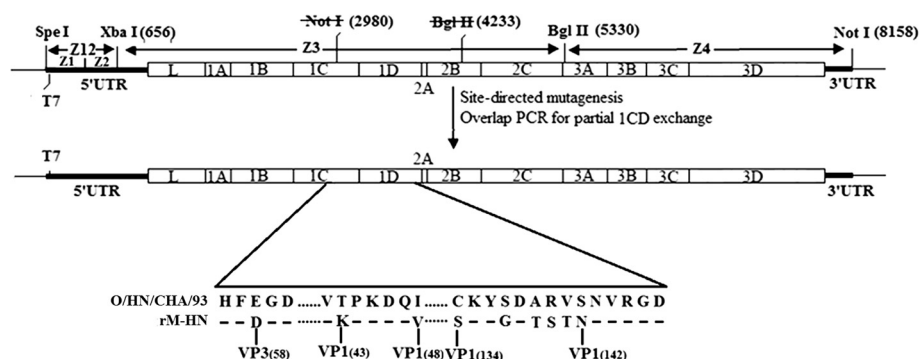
Spe I Xba I (656) Not I (2980) Bgl II (4233) Bgl II (5330) Not I (8158)

Z12 Z1 Z2 Z3 Z4

5'UTR L 1A 1B 1C 1D 2A 2B 2C 3A 3B 3C 3D 3'UTR

T7

Site-directed mutagenesis
Overlap PCR for partial 1CD exchange

T7 2A

5'UTR L 1A 1B 1C 1D 2B 2C 3A 3B 3C 3D 3'UTR

O/HN/CHA/93 H F E G D ......V T P K D Q I ...... C K Y S D A R V S N V R G D
rM-HN – – D – – ...... K – – – – V ...... S – – G – T S T N – – – – –

VP3$_{(58)}$ VP1$_{(43)}$ VP1$_{(48)}$ VP1$_{(134)}$ VP1$_{(142)}$